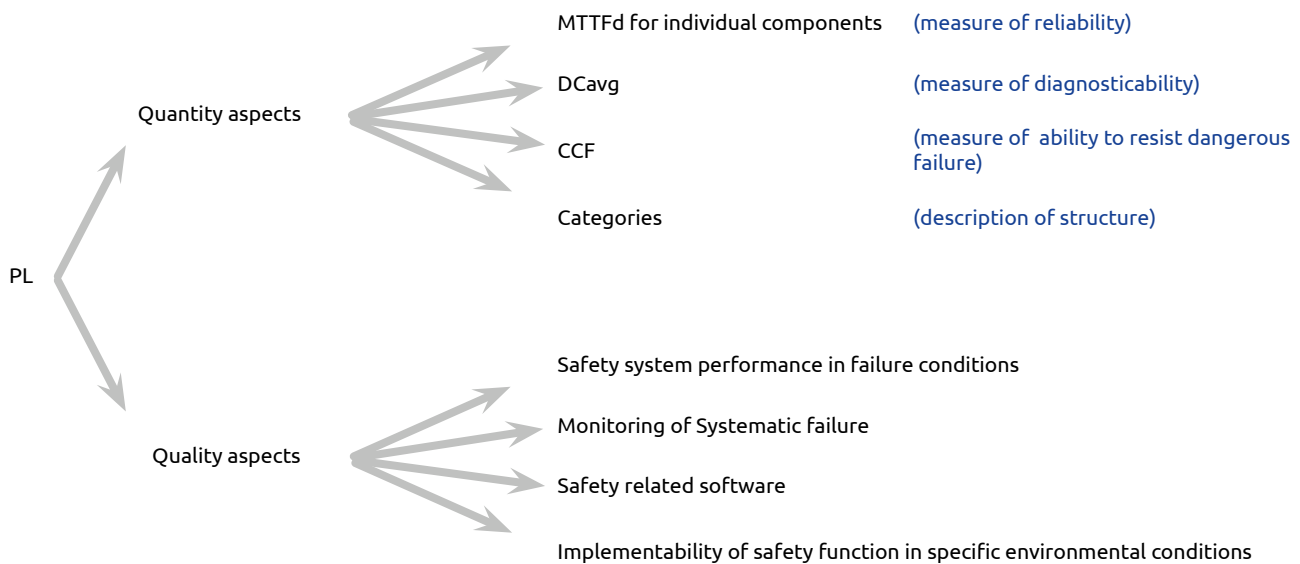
PL

Quantity aspects

MTTFd for individual components (measure of reliability)

DCavg (measure of diagnosticability)

CCF (measure of ability to resist dangerous failure)

Categories (description of structure)

Quality aspects

Safety system performance in failure conditions

Monitoring of Systematic failure

Safety related software

Implementability of safety function in specific environmental conditions